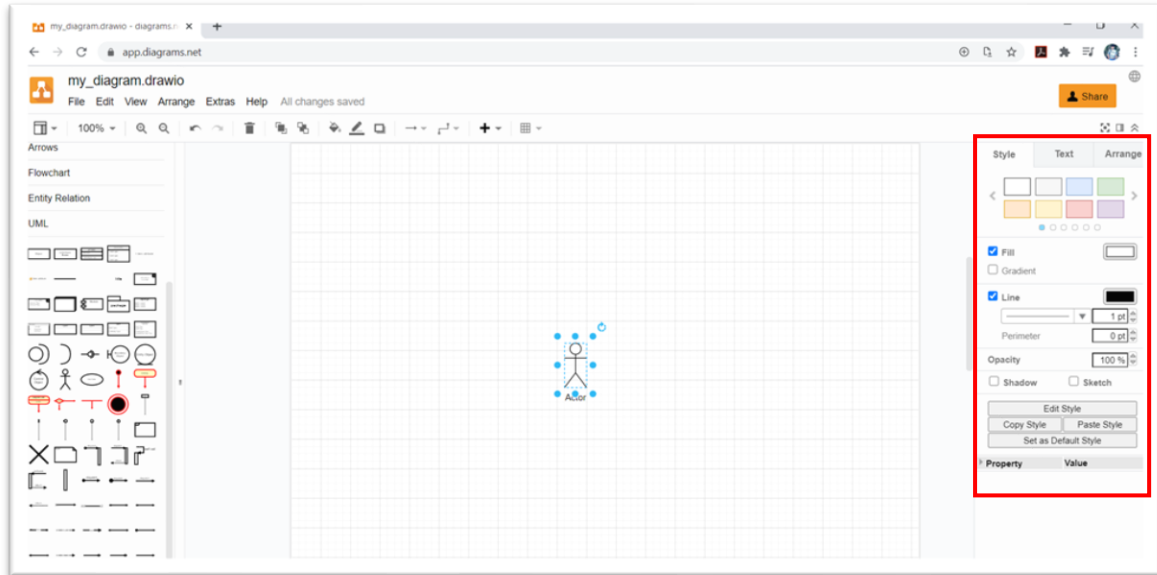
my_diagram.drawio - diagrams.n
app.diagrams.net
my_diagram.drawio
File Edit View Arrange Extras Help All changes saved
Share
100%
Arrows
Flowchart
Entity Relation
UML
Actor
Style Text Arrange
Fill
Gradient
Line
1 pt
Perimeter 0 pt
Opacity 100 %
Shadow Sketch
Edit Style
Copy Style Paste Style
Set as Default Style
Property Value